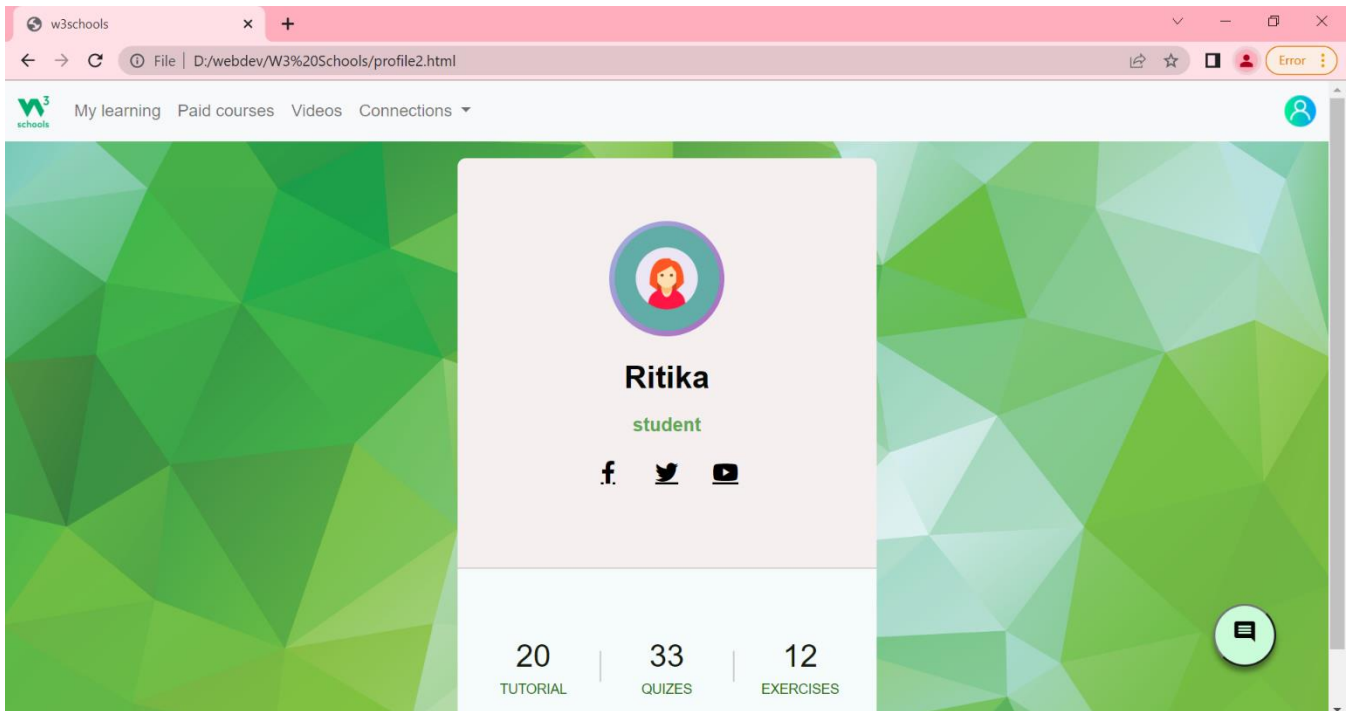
w3schools

File | D:/webdev/W3%20Schools/profile2.html

Error

$W^3$ schools My learning Paid courses Videos Connections

Ritika

student

| 20 | 33 | 12 |
|---|---|---|
| TUTORIAL | QUIZES | EXERCISES |